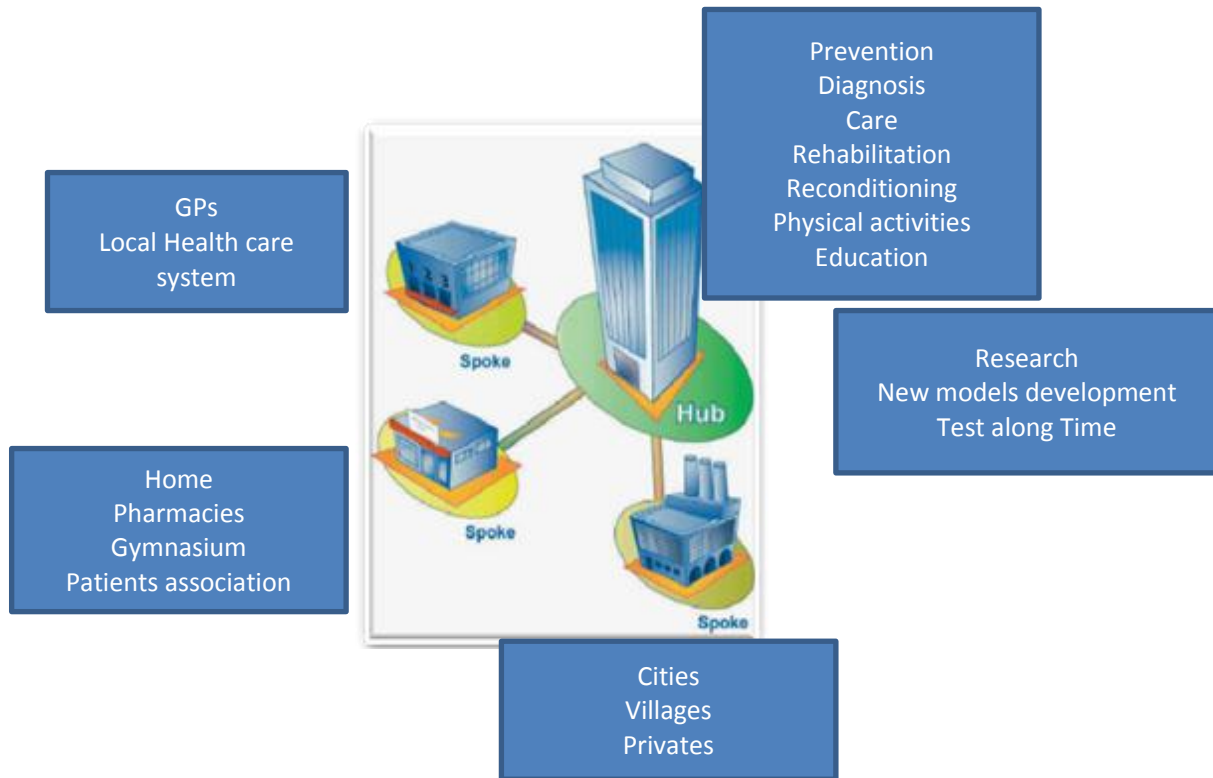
Prevention
Diagnosis
Care
Rehabilitation
Reconditioning
Physical activities
Education

GPs
Local Health care system

Research
New models development
Test along Time

Spoke

Hub

Spoke

Home
Pharmacies
Gymnasium
Patients association

Spoke

Cities
Villages
Privates